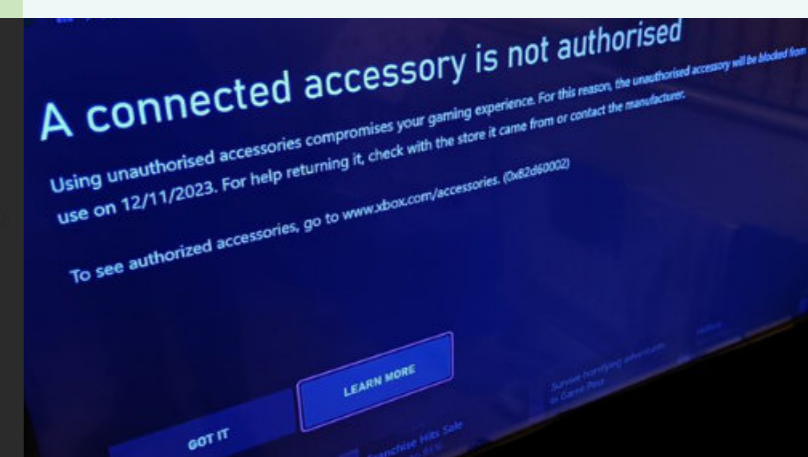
A connected accessory is not authorised

Using unauthorised accessories compromises your gaming experience. For this reason, the unauthorised accessory will be blocked from use on 12/11/2023. For help returning it, check with the store it came from or contact the manufacturer.

To see authorized accessories, go to www.xbox.com/accessories. (0x82d60002)

LEARN MORE

GOT IT

Franchise Hits Sale

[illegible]